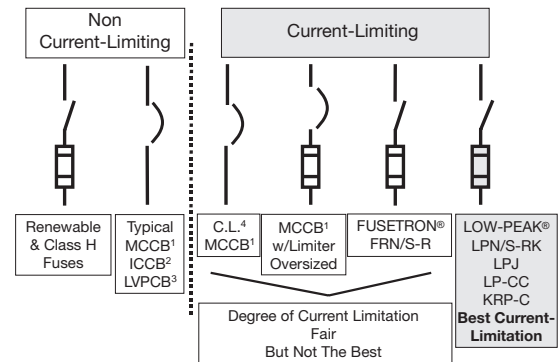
Non Current-Limiting

Current-Limiting

Renewable & Class H Fuses

Typical MCCB$^1$ ICCB$^2$ LVPCB$^3$

C.L.$^4$ MCCB$^1$

MCCB$^1$ w/Limiter Oversized

FUSETRON® FRN/S-R

LOW-PEAK® LPN/S-RK LPJ LP-CC KRP-C **Best Current-Limitation**

Degree of Current Limitation Fair But Not The Best